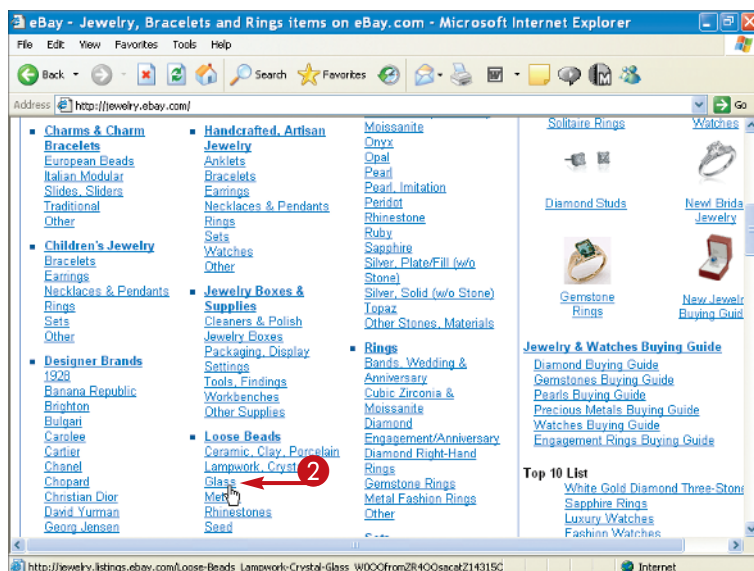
eBay - Jewelry, Bracelets and Rings items on eBay.com - Microsoft Internet Explorer

File Edit View Favorites Tools Help

Back Search Favorites

Address http://jewelry.ebay.com/ Go

Charms & Charm Bracelets
European Beads
Italian Modular
Slides, Sliders
Traditional
Other

Children's Jewelry
Bracelets
Earrings
Necklaces & Pendants
Rings
Sets
Other

Designer Brands
1928
Banana Republic
Brighton
Bulgari
Carolee
Cartier
Chanel
Chopard
Christian Dior
David Yurman
Georg Jensen

Handcrafted, Artisan Jewelry
Anklets
Bracelets
Earrings
Necklaces & Pendants
Rings
Sets
Watches
Other

Jewelry Boxes & Supplies
Cleaners & Polish
Jewelry Boxes
Packaging, Display
Settings
Tools, Findings
Workbenches
Other Supplies

Loose Beads
Ceramic, Clay, Porcelain
Lampwork, Cryst
Glass
Metal
Rhinestones
Seed

Moissanite
Onyx
Opal
Pearl
Pearl, Imitation
Peridot
Rhinestone
Ruby
Sapphire
Silver, Plate/Fill (w/o Stone)
Silver, Solid (w/o Stone)
Topaz
Other Stones, Materials

Rings
Bands, Wedding & Anniversary
Cubic Zirconia & Moissanite
Diamond
Engagement/Anniversary
Diamond Right-Hand Rings
Gemstone Rings
Metal Fashion Rings
Other

Solitaire Rings
Watches
Diamond Studs
New Bridal Jewelry
Gemstone Rings
New Jewelr Buying Guid

Jewelry & Watches Buying Guide
Diamond Buying Guide
Gemstones Buying Guide
Pearls Buying Guide
Precious Metals Buying Guide
Watches Buying Guide
Engagement Rings Buying Guide

Top 10 List
White Gold Diamond Three-Stone
Sapphire Rings
Luxury Watches
Fashion Watches

2

http://jewelry.listings.ebay.com/Loose-Beads_Lampwork-Crystal-Glass_W0QQfromZR4QQsacatZ14315C
Internet